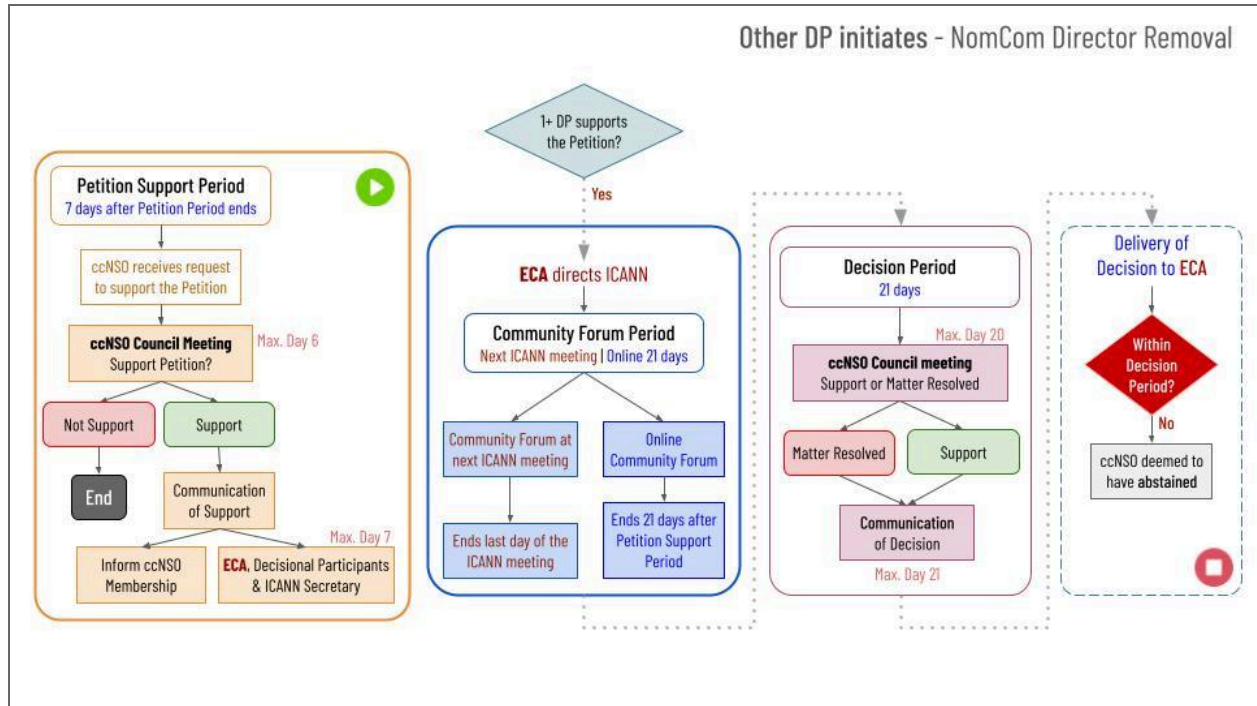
Other DP initiates - NomCom Director Removal

Petition Support Period
7 days after Petition Period ends

ccNSO receives request to support the Petition

ccNSO Council Meeting
Support Petition?

Max. Day 6

Not Support

Support

End

Communication of Support

Max. Day 7

Inform ccNSO Membership

ECA, Decisional Participants & ICANN Secretary

1+ DP supports the Petition?

Yes

ECA directs ICANN

Community Forum Period
Next ICANN meeting | Online 21 days

Community Forum at next ICANN meeting

Online Community Forum

Ends last day of the ICANN meeting

Ends 21 days after Petition Support Period

Decision Period
21 days

Max. Day 20

ccNSO Council meeting
Support or Matter Resolved

Matter Resolved

Support

Communication of Decision

Max. Day 21

Delivery of Decision to ECA

Within Decision Period?

No

ccNSO deemed to have abstained